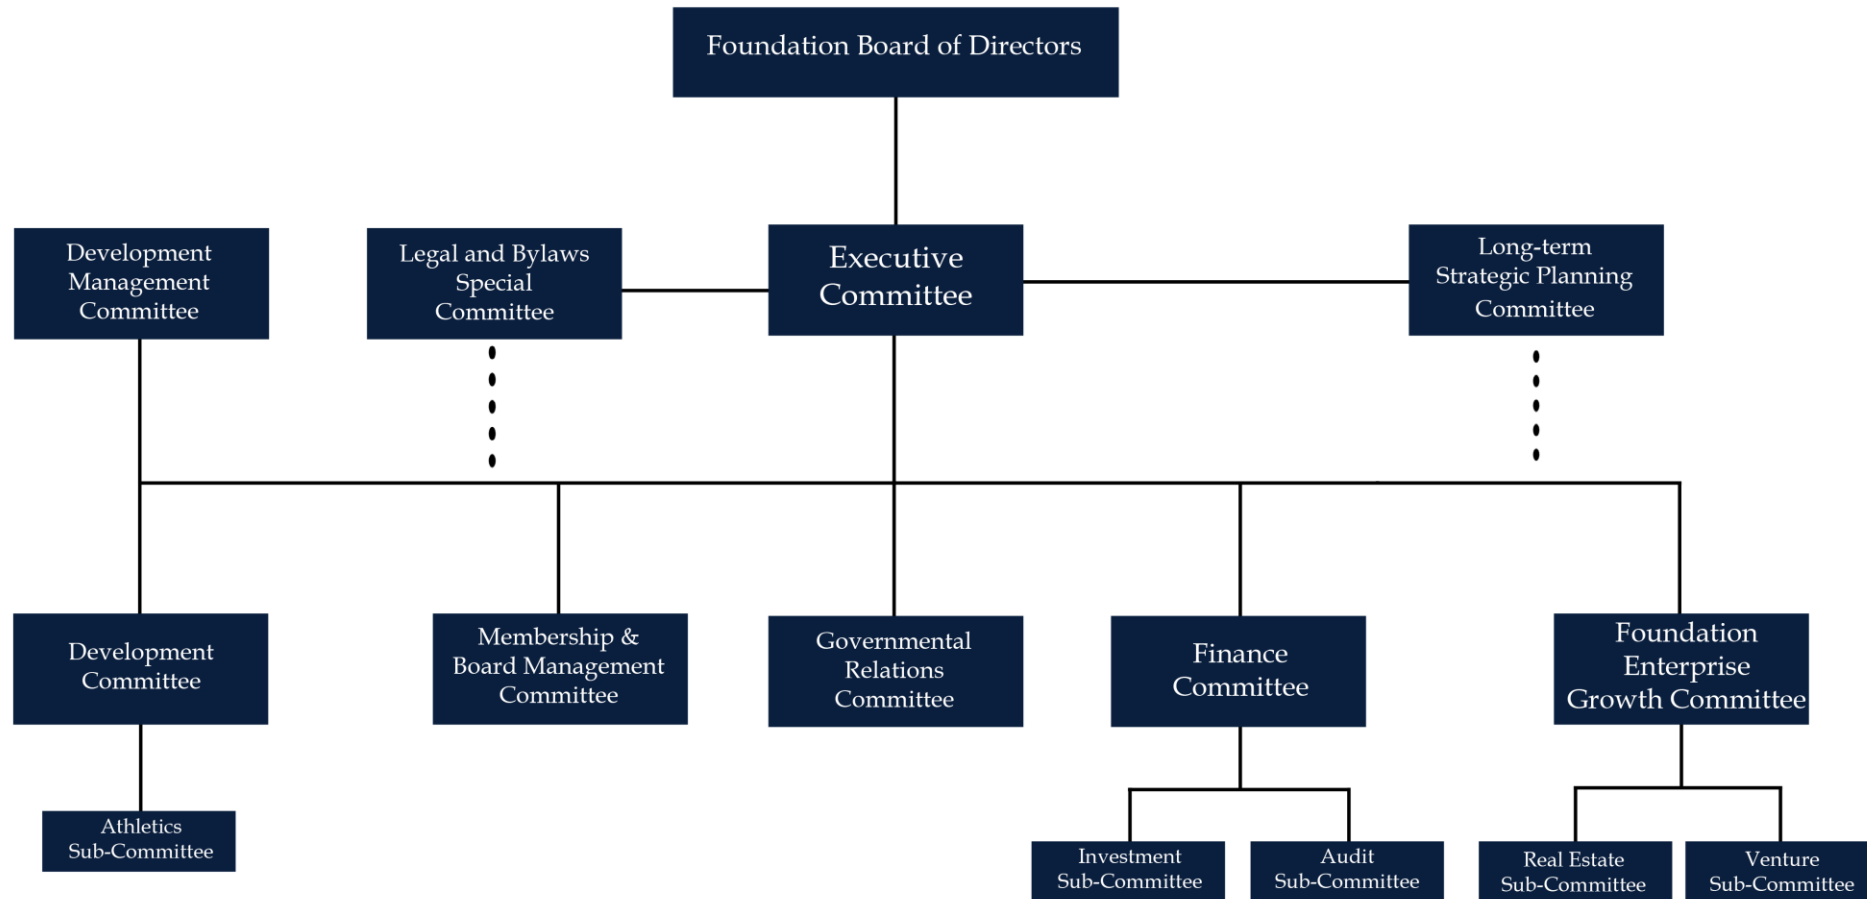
Foundation Board of Directors

Development Management Committee

Legal and Bylaws Special Committee

Executive Committee

Long-term Strategic Planning Committee

Development Committee

Membership & Board Management Committee

Governmental Relations Committee

Finance Committee

Foundation Enterprise Growth Committee

Athletics Sub-Committee

Investment Sub-Committee

Audit Sub-Committee

Real Estate Sub-Committee

Venture Sub-Committee